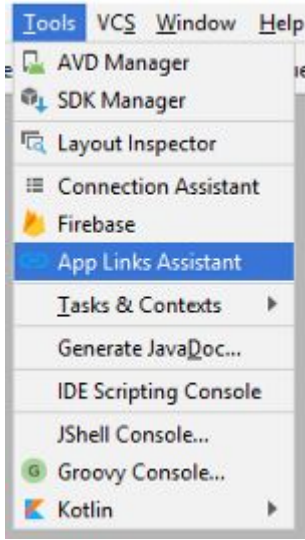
Tools VCS Window Help

AVD Manager
SDK Manager
Layout Inspector
Connection Assistant
Firebase
App Links Assistant
Tasks & Contexts
Generate JavaDoc...
IDE Scripting Console
JShell Console...
Groovy Console...
Kotlin